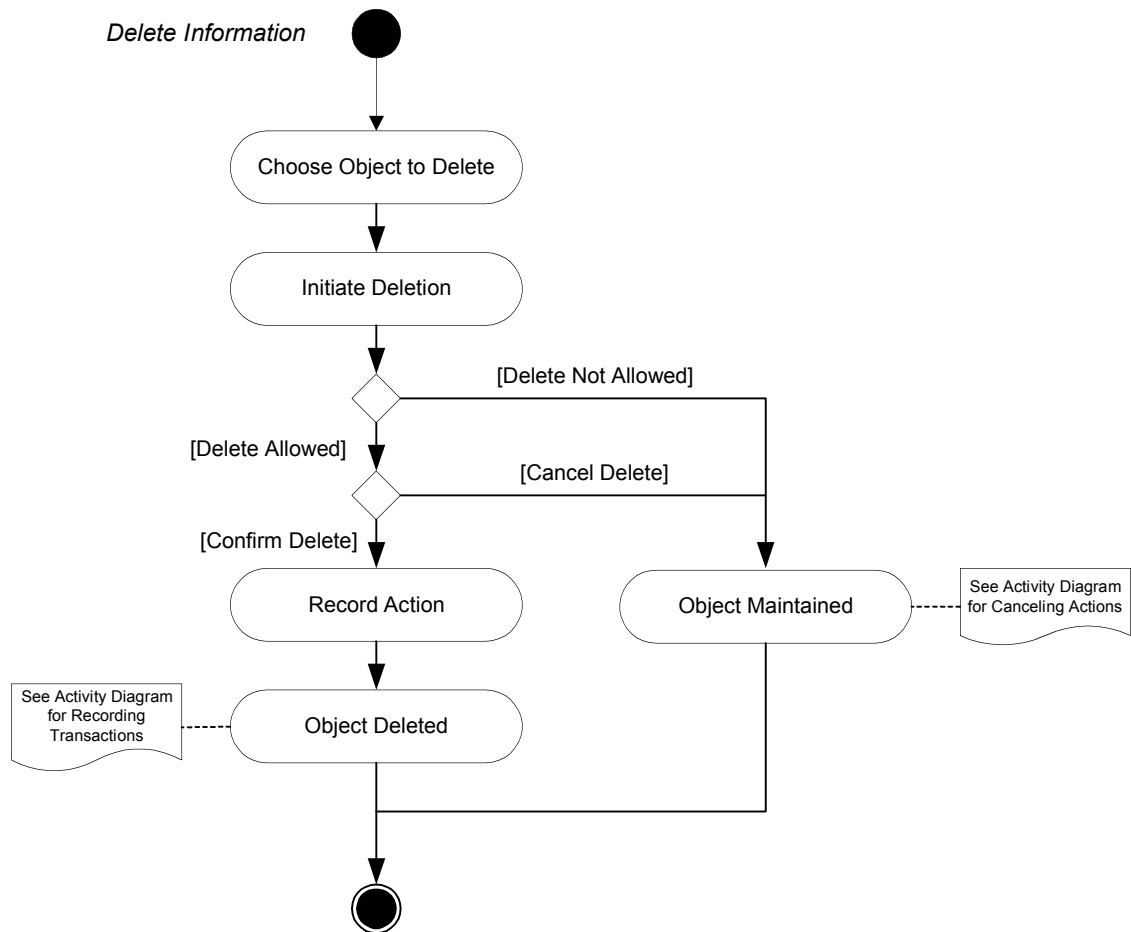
Delete Information

Choose Object to Delete

Initiate Deletion

[Delete Not Allowed]

[Delete Allowed]

[Cancel Delete]

[Confirm Delete]

Record Action

Object Maintained

See Activity Diagram for Canceling Actions

See Activity Diagram for Recording Transactions

Object Deleted